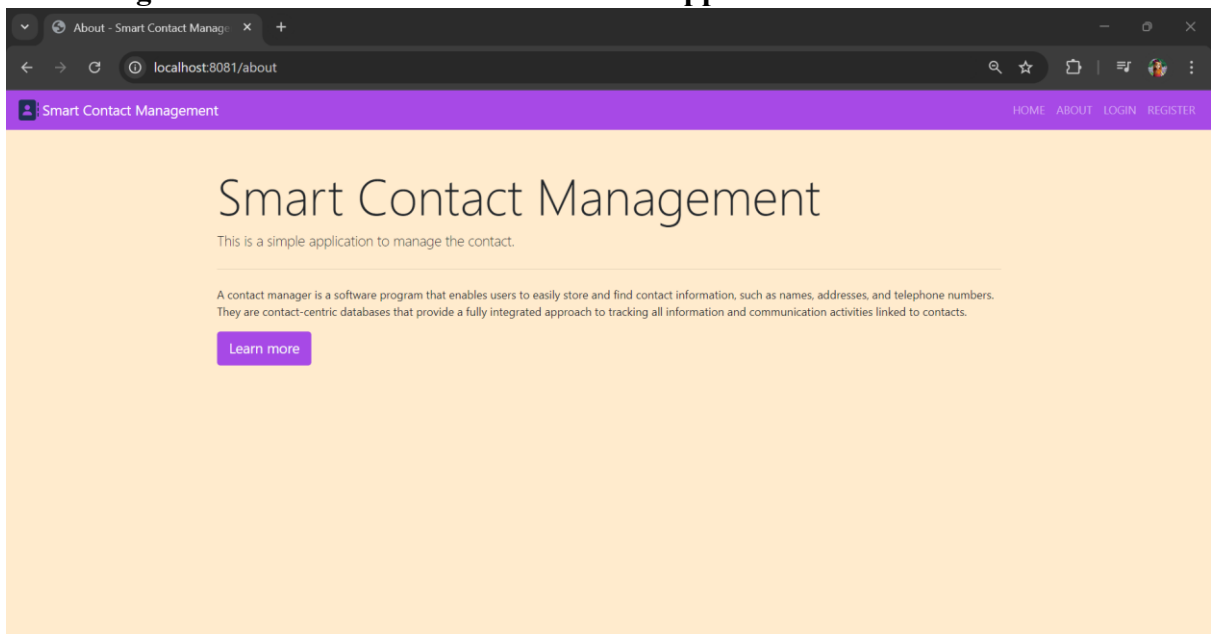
About - Smart Contact Manage

localhost:8081/about

Smart Contact Management

HOME ABOUT LOGIN REGISTER

Smart Contact Management

This is a simple application to manage the contact.

A contact manager is a software program that enables users to easily store and find contact information, such as names, addresses, and telephone numbers. They are contact-centric databases that provide a fully integrated approach to tracking all information and communication activities linked to contacts.

Learn more